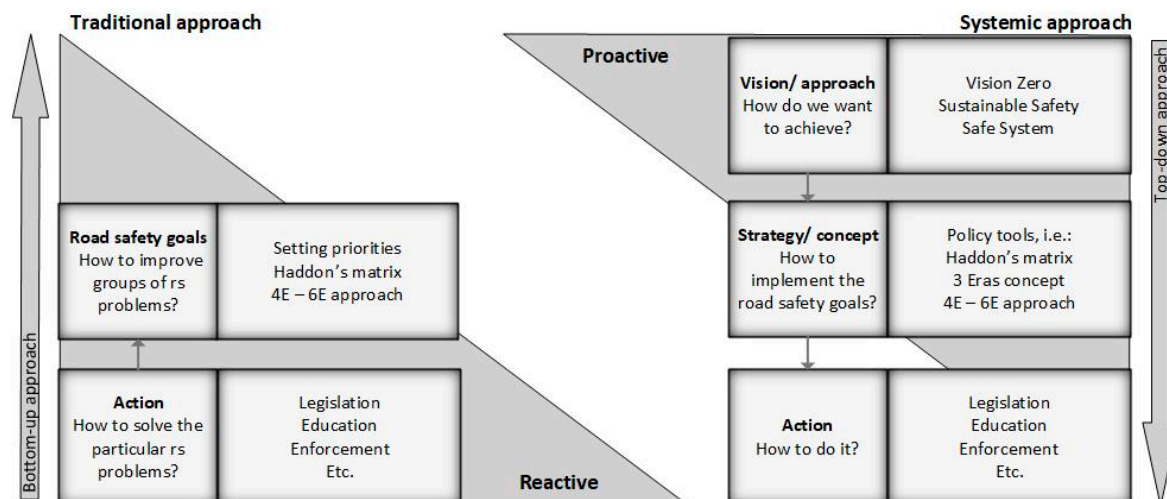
Traditional approach

Systemic approach

Proactive

Vision/ approach
How do we want to achieve?

Vision Zero
Sustainable Safety
Safe System

Top-down approach

Road safety goals
How to improve groups of rs problems?

Setting priorities
Haddon's matrix
4E – 6E approach

Strategy/ concept
How to implement the road safety goals?

Policy tools, i.e.:
Haddon's matrix
3 Eras concept
4E – 6E approach

Bottom-up approach

Action
How to solve the particular rs problems?

Legislation
Education
Enforcement
Etc.

Reactive

Action
How to do it?

Legislation
Education
Enforcement
Etc.